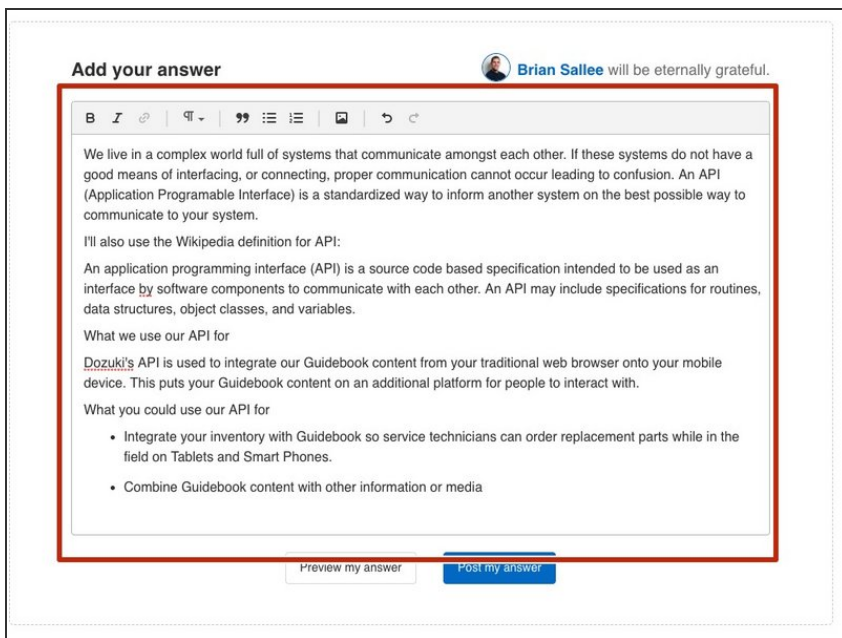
Add your answer

Brian Sallee will be eternally grateful.

B I ¶ 99

We live in a complex world full of systems that communicate amongst each other. If these systems do not have a good means of interfacing, or connecting, proper communication cannot occur leading to confusion. An API (Application Programable Interface) is a standardized way to inform another system on the best possible way to communicate to your system.

I'll also use the Wikipedia definition for API:

An application programming interface (API) is a source code based specification intended to be used as an interface by software components to communicate with each other. An API may include specifications for routines, data structures, object classes, and variables.

What we use our API for

Dozuki's API is used to integrate our Guidebook content from your traditional web browser onto your mobile device. This puts your Guidebook content on an additional platform for people to interact with.

What you could use our API for

- Integrate your inventory with Guidebook so service technicians can order replacement parts while in the field on Tablets and Smart Phones.
- Combine Guidebook content with other information or media

Preview my answer

Post my answer